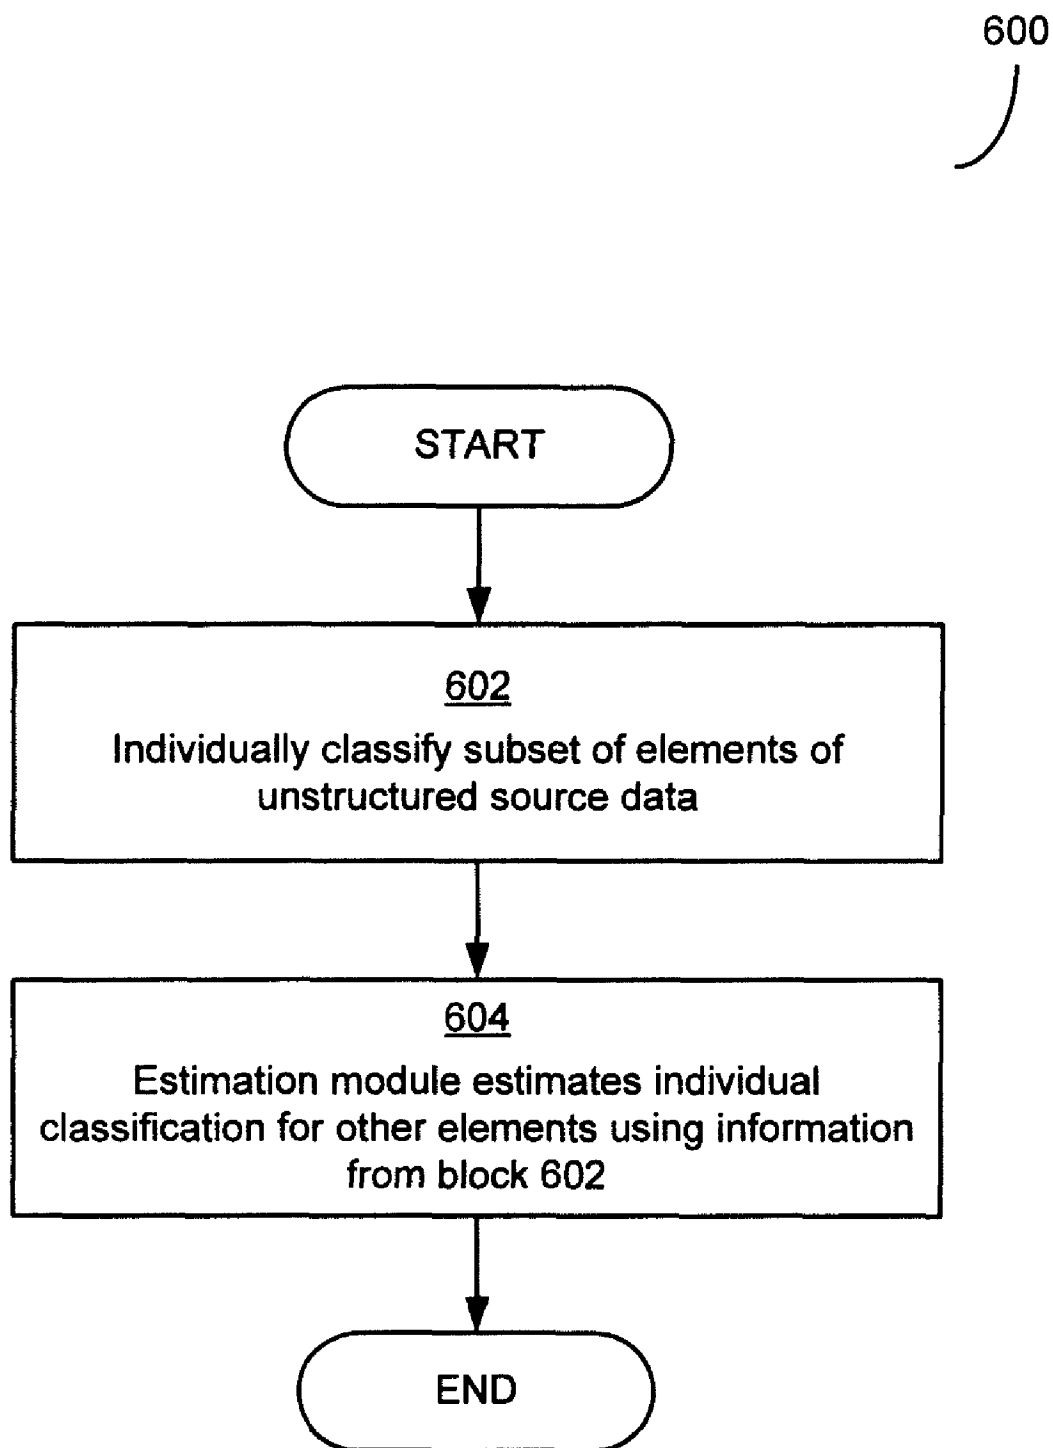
600

START

602
Individually classify subset of elements of unstructured source data

604
Estimation module estimates individual classification for other elements using information from block 602

END